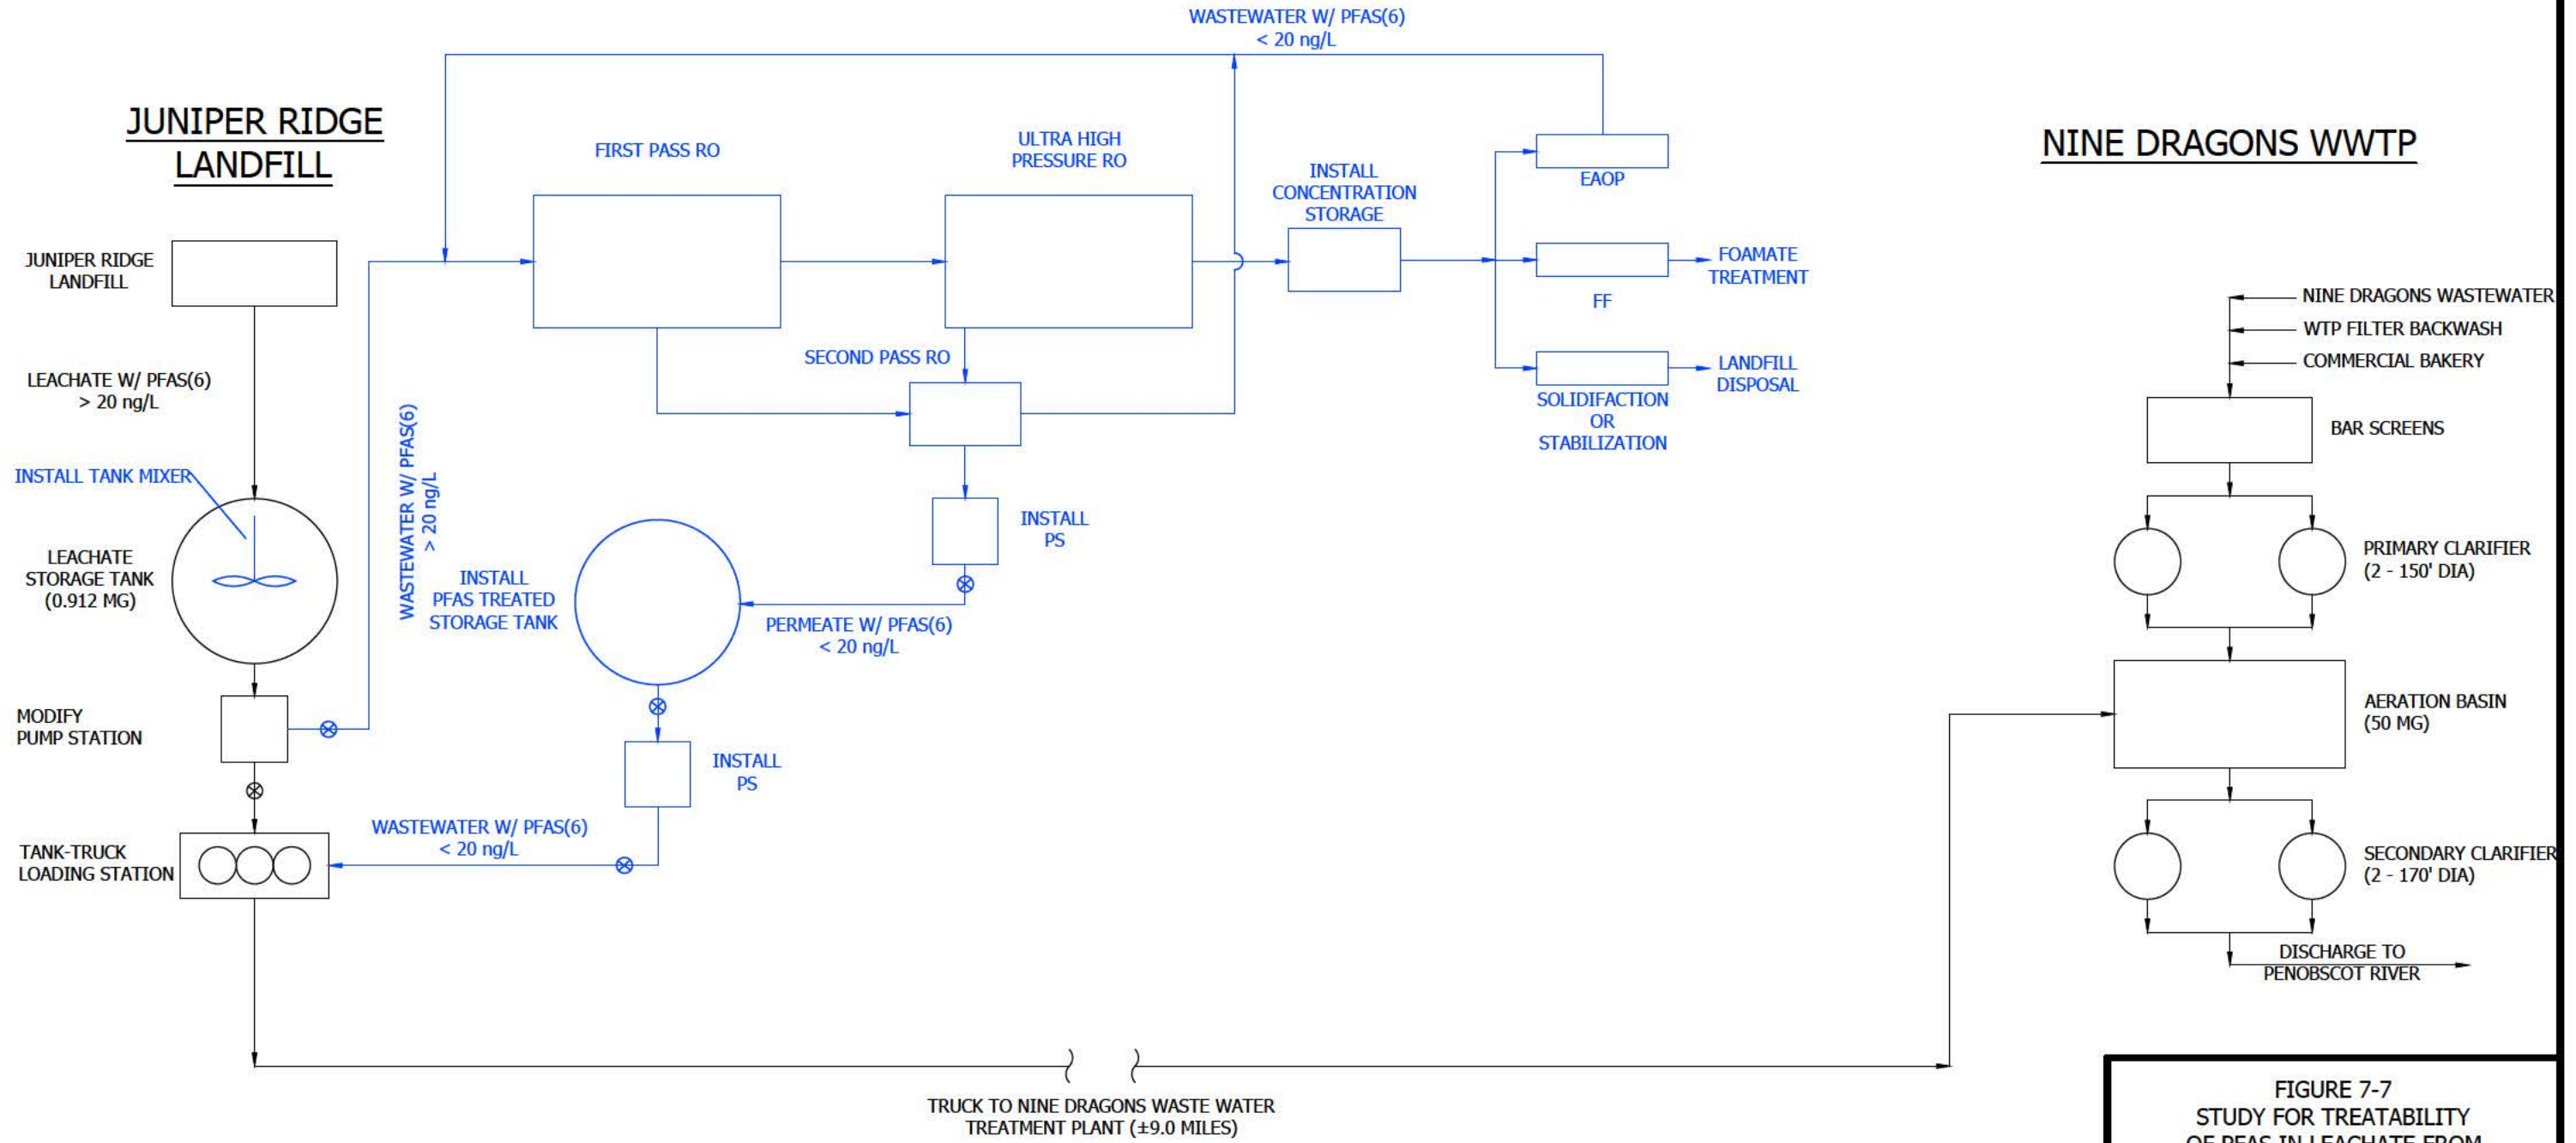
WASTEWATER W/ PFAS(6)
< 20 ng/L

JUNIPER RIDGE
LANDFILL

FIRST PASS RO

ULTRA HIGH
PRESSURE RO

INSTALL
CONCENTRATION
STORAGE

EAOP

FOAMATE
TREATMENT

FF

LANDFILL
DISPOSAL

SOLIDIFACTION
OR
STABILIZATION

NINE DRAGONS WWTP

JUNIPER RIDGE
LANDFILL

LEACHATE W/ PFAS(6)
> 20 ng/L

SECOND PASS RO

INSTALL TANK MIXER

LEACHATE
STORAGE TANK
(0.912 MG)

WASTEWATER W/ PFAS(6)
> 20 ng/L

INSTALL
PFAS TREATED
STORAGE TANK

INSTALL
PS

PERMEATE W/ PFAS(6)
< 20 ng/L

MODIFY
PUMP STATION

INSTALL
PS

WASTEWATER W/ PFAS(6)
< 20 ng/L

TANK-TRUCK
LOADING STATION

NINE DRAGONS WASTEWATER
WTP FILTER BACKWASH
COMMERCIAL BAKERY

BAR SCREENS

PRIMARY CLARIFIER
(2 - 150' DIA)

AERATION BASIN
(50 MG)

SECONDARY CLARIFIER
(2 - 170' DIA)

DISCHARGE TO
PENOBSCOT RIVER

TRUCK TO NINE DRAGONS WASTE WATER
TREATMENT PLANT (±9.0 MILES)

FIGURE 7-7
STUDY FOR TREATABILITY
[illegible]